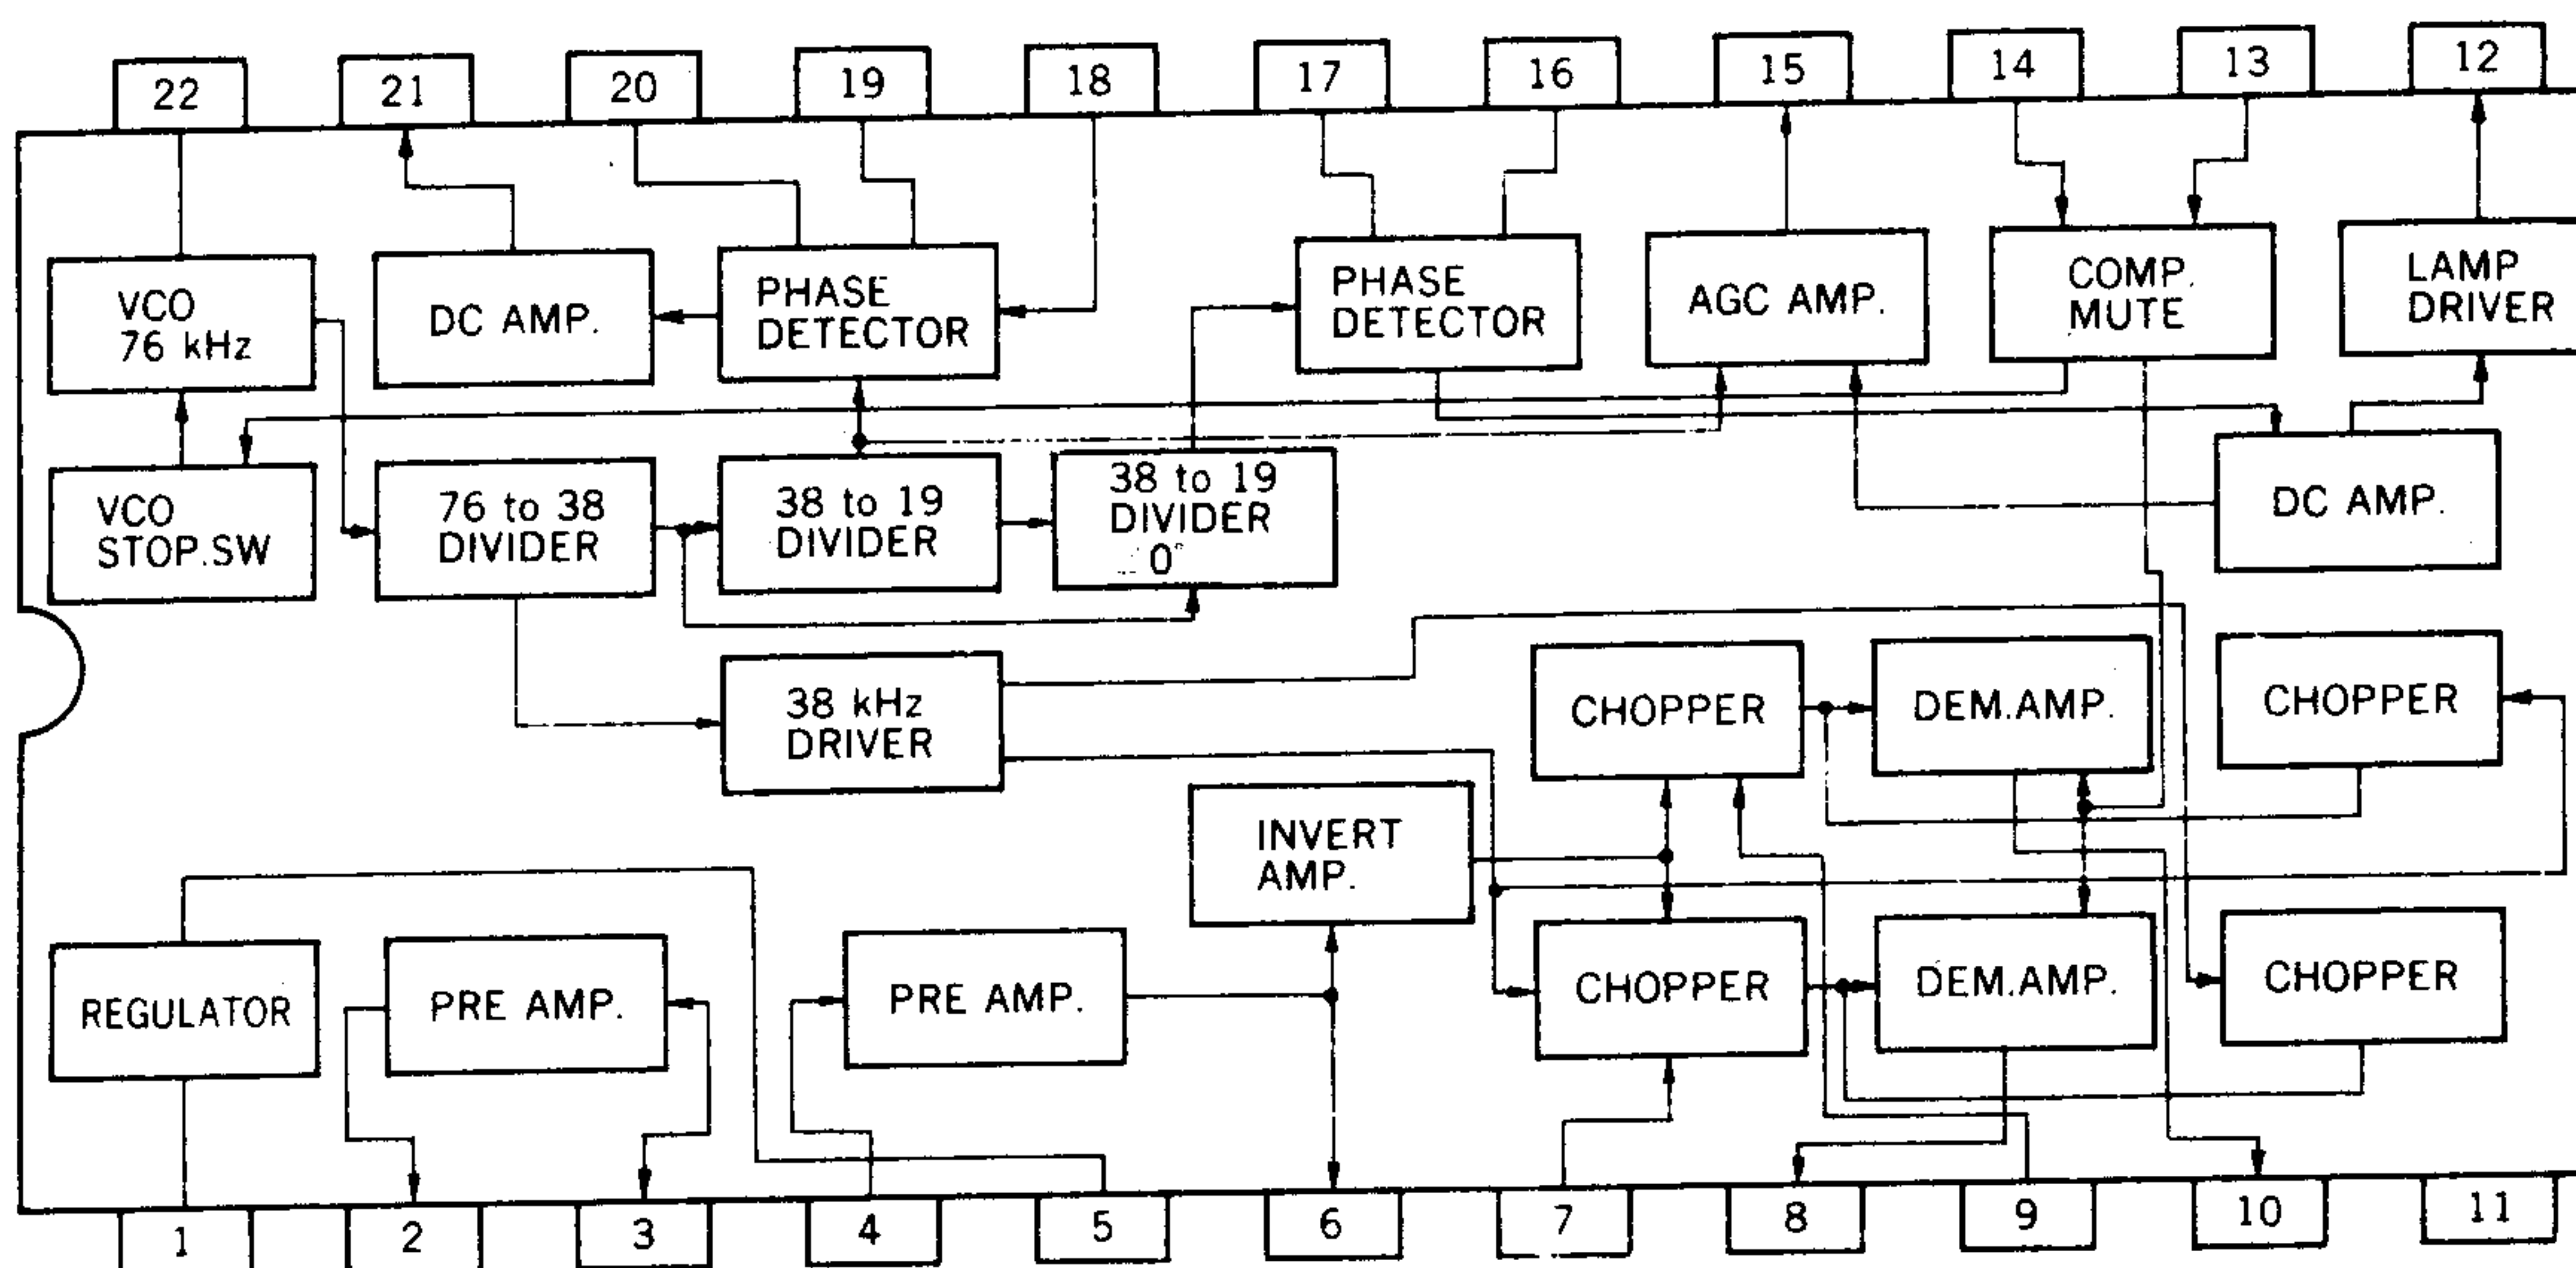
22 21 20 19 18 17 16 15 14 13 12

VCO 76 kHz

DC AMP.

PHASE DETECTOR

PHASE DETECTOR

AGC AMP.

COMP. MUTE

LAMP DRIVER

VCO STOP.SW

76 to 38 DIVIDER

38 to 19 DIVIDER

38 to 19 DIVIDER 0°

DC AMP.

38 kHz DRIVER

CHOPPER

DEM.AMP.

CHOPPER

INVERT AMP.

REGULATOR

PRE AMP.

PRE AMP.

CHOPPER

DEM.AMP.

CHOPPER

1 2 3 4 5 6 7 8 9 10 11